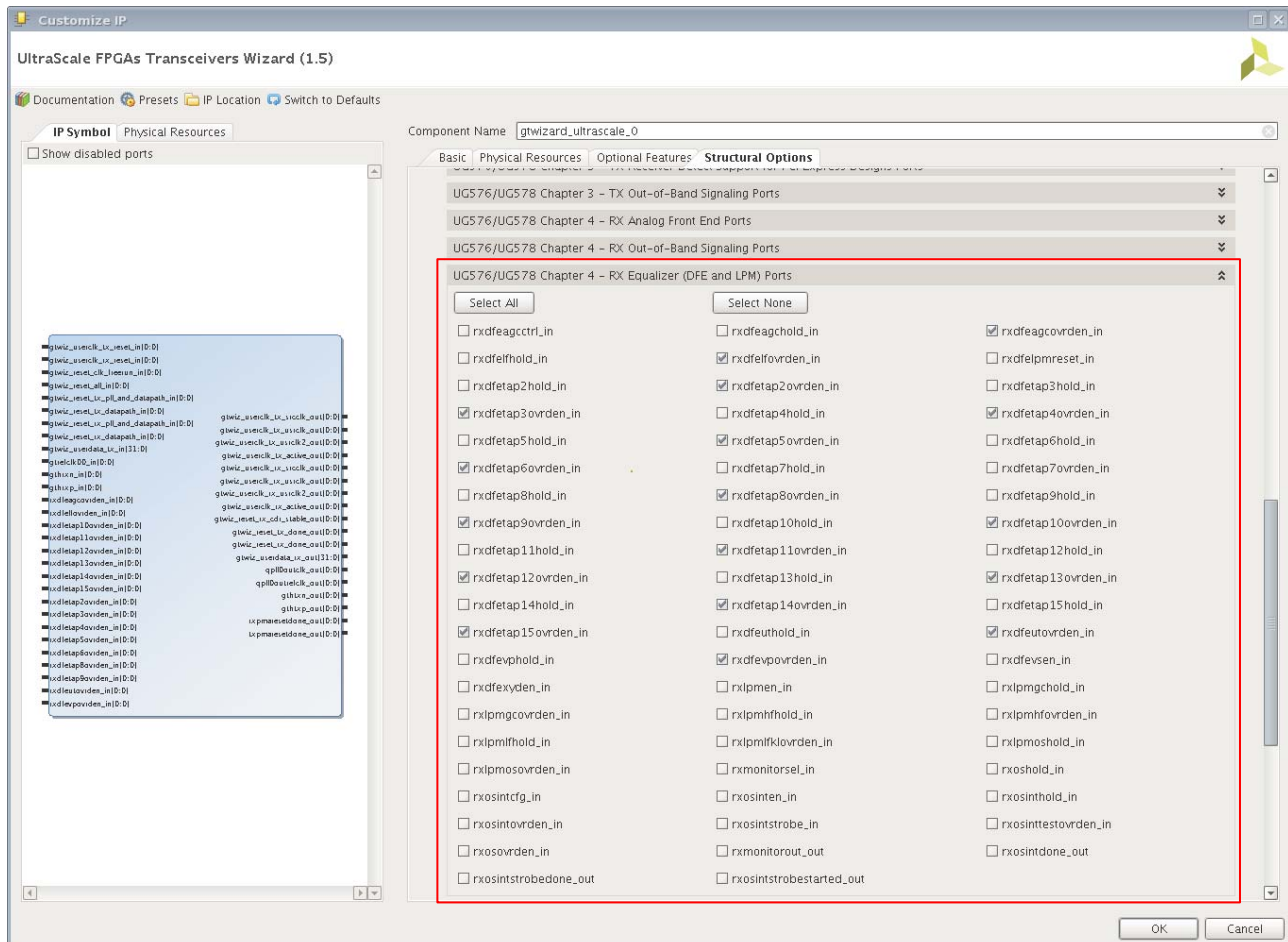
Customize IP

UltraScale FPGAs Transceivers Wizard (1.5)

Documentation Presets IP Location Switch to Defaults

IP Symbol Physical Resources

Show disabled ports

gtwiz_userclk_tx_reset_in[0:0]
gtwiz_userclk_rx_reset_in[0:0]
gtwiz_reset_clk_freerun_in[0:0]
gtwiz_reset_all_in[0:0]
gtwiz_reset_tx_pll_and_datapath_in[0:0]
gtwiz_reset_tx_datapath_in[0:0]
gtwiz_reset_rx_pll_and_datapath_in[0:0]
gtwiz_reset_rx_datapath_in[0:0]
gtwiz_userdata_tx_in[31:0]
gtrefclk00_in[0:0]
gthrxn_in[0:0]
gthrxp_in[0:0]
rxdfeagcovrden_in[0:0]
rxdfelfovrden_in[0:0]
rxdfetap10ovrden_in[0:0]
rxdfetap11ovrden_in[0:0]
rxdfetap12ovrden_in[0:0]
rxdfetap13ovrden_in[0:0]
rxdfetap14ovrden_in[0:0]
rxdfetap15ovrden_in[0:0]
rxdfetap2ovrden_in[0:0]
rxdfetap3ovrden_in[0:0]
rxdfetap4ovrden_in[0:0]
rxdfetap5ovrden_in[0:0]
rxdfetap6ovrden_in[0:0]
rxdfetap8ovrden_in[0:0]
rxdfetap9ovrden_in[0:0]
rxdfeutovrden_in[0:0]
rxdfevpovrden_in[0:0]
gtwiz_userclk_tx_srcclk_out[0:0]
gtwiz_userclk_tx_usrclk_out[0:0]
gtwiz_userclk_tx_usrclk2_out[0:0]
gtwiz_userclk_tx_active_out[0:0]
gtwiz_userclk_rx_srcclk_out[0:0]
gtwiz_userclk_rx_usrclk_out[0:0]
gtwiz_userclk_rx_usrclk2_out[0:0]
gtwiz_userclk_rx_active_out[0:0]
gtwiz_reset_rx_cdr_stable_out[0:0]
gtwiz_reset_tx_done_out[0:0]
gtwiz_reset_rx_done_out[0:0]
gtwiz_userdata_rx_out[31:0]
qpll0outclk_out[0:0]
qpll0outrefclk_out[0:0]
gthtxn_out[0:0]
gthtxp_out[0:0]
rxpmaresetdone_out[0:0]
txpmaresetdone_out[0:0]

Component Name gtwizard_ultrascale_0

Basic Physical Resources Optional Features Structural Options

UG576/UG578 Chapter 3 - TX Out-of-Band Signaling Ports
UG576/UG578 Chapter 4 - RX Analog Front End Ports
UG576/UG578 Chapter 4 - RX Out-of-Band Signaling Ports
UG576/UG578 Chapter 4 - RX Equalizer (DFE and LPM) Ports

Select All Select None

| | | |
|---|---|---|
| rxdfeagcctrl_in | rxdfeagchold_in | rxdfeagcovrden_in |
| rxdfelfhold_in | rxdfelfovrden_in | rxdfelpmreset_in |
| rxdfetap2hold_in | rxdfetap2ovrden_in | rxdfetap3hold_in |
| rxdfetap3ovrden_in | rxdfetap4hold_in | rxdfetap4ovrden_in |
| rxdfetap5hold_in | rxdfetap5ovrden_in | rxdfetap6hold_in |
| rxdfetap6ovrden_in | rxdfetap7hold_in | rxdfetap7ovrden_in |
| rxdfetap8hold_in | rxdfetap8ovrden_in | rxdfetap9hold_in |
| rxdfetap9ovrden_in | rxdfetap10hold_in | rxdfetap10ovrden_in |
| rxdfetap11hold_in | rxdfetap11ovrden_in | rxdfetap12hold_in |
| rxdfetap12ovrden_in | rxdfetap13hold_in | rxdfetap13ovrden_in |
| rxdfetap14hold_in | rxdfetap14ovrden_in | rxdfetap15hold_in |
| rxdfetap15ovrden_in | rxdfeuthold_in | rxdfeutovrden_in |
| rxdfevphold_in | rxdfevpovrden_in | rxdfevsen_in |
| rxdfexyden_in | rxlpmen_in | rxlpmgchold_in |
| rxlpmgcovrden_in | rxlpmhfhold_in | rxlpmhfovrden_in |
| rxlpmlfhold_in | rxlpmlfklovrden_in | rxlpmoshold_in |
| rxlpmosovrden_in | rxmonitorsel_in | rxoshold_in |
| rxosintcfg_in | rxosinten_in | rxosinthold_in |
| rxosintovrden_in | rxosintstrobe_in | rxosinttestovrden_in |
| rxosovrden_in | rxmonitorout_out | rxosintdone_out |
| rxosintstrobedone_out | rxosintstrobestarted_out | |

OK Cancel